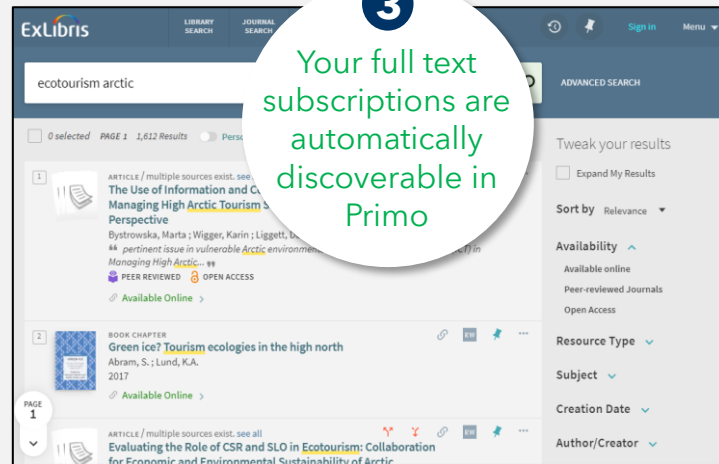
ExLibris
LIBRARY SEARCH
JOURNAL SEARCH
Sign in
Menu
3
Your full text subscriptions are automatically discoverable in Primo
ecotourism arctic
ADVANCED SEARCH
0 selected PAGE 1 1,612 Results Pers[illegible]
Tweak your results
Expand My Results
Sort by Relevance
Availability
Available online
Peer-reviewed Journals
Open Access
Resource Type
Subject
Creation Date
Author/Creator
1
ARTICLE / multiple sources exist. see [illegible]
The Use of Information and C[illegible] Managing High Arctic Tourism S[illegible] Perspective
Bystrowska, Marta ; Wigger, Karin ; Liggett, D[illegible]
pertinent issue in vulnerable Arctic environme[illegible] in Managing High Arctic...
PEER REVIEWED OPEN ACCESS
Available Online
2
BOOK CHAPTER
Green ice? Tourism ecologies in the high north
Abram, S. ; Lund, K.A.
2017
Available Online
PAGE 1
ARTICLE / multiple sources exist. see all
Evaluating the Role of CSR and SLO in Ecotourism: Collaboration for Economic and Environmental Sustainability of Arctic